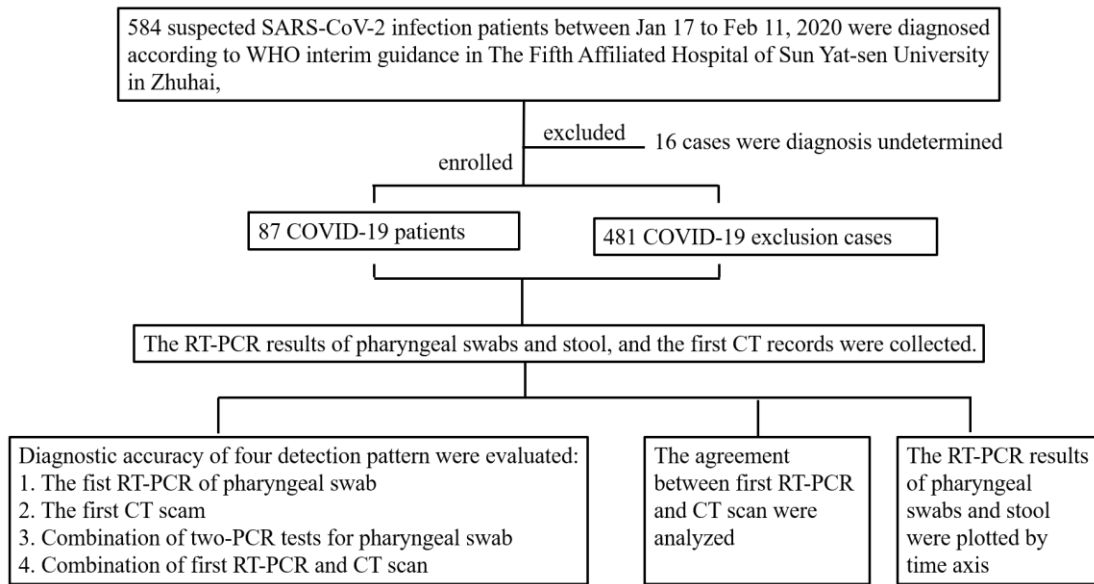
584 suspected SARS-CoV-2 infection patients between Jan 17 to Feb 11, 2020 were diagnosed according to WHO interim guidance in The Fifth Affiliated Hospital of Sun Yat-sen University in Zhuhai,

excluded

16 cases were diagnosis undetermined

enrolled

87 COVID-19 patients

481 COVID-19 exclusion cases

The RT-PCR results of pharyngeal swabs and stool, and the first CT records were collected.

Diagnostic accuracy of four detection pattern were evaluated:
1. The fist RT-PCR of pharyngeal swab
2. The first CT scam
3. Combination of two-PCR tests for pharyngeal swab
4. Combination of first RT-PCR and CT scan

The agreement between first RT-PCR and CT scan were analyzed

The RT-PCR results of pharyngeal swabs and stool were plotted by time axis